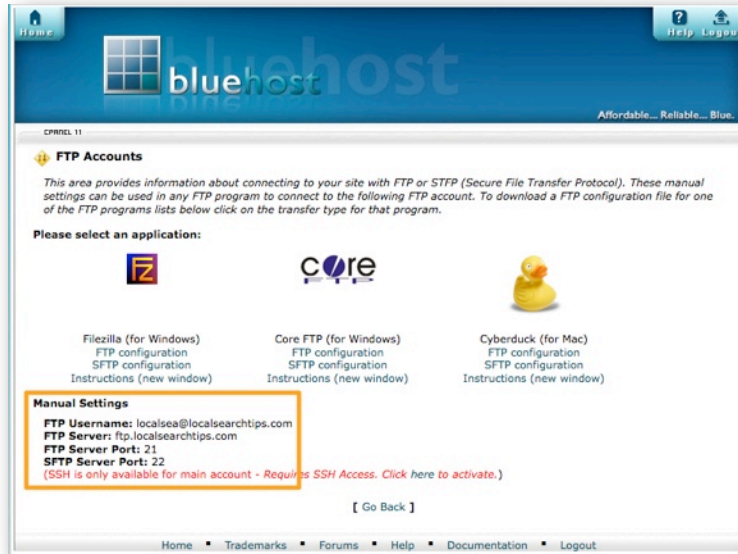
Home

Help Logou

bluehost

Affordable... Reliable... Blue.

CPANEL 11

FTP Accounts

This area provides information about connecting to your site with FTP or STFP (Secure File Transfer Protocol). These manual settings can be used in any FTP program to connect to the following FTP account. To download a FTP configuration file for one of the FTP programs lists below click on the transfer type for that program.

Please select an application:

core FTP

Filezilla (for Windows)
FTP configuration
SFTP configuration
Instructions (new window)

Core FTP (for Windows)
FTP configuration
SFTP configuration
Instructions (new window)

Cyberduck (for Mac)
FTP configuration
SFTP configuration
Instructions (new window)

Manual Settings

FTP Username: localsea@localsearchtips.com
FTP Server: ftp.localsearchtips.com
FTP Server Port: 21
SFTP Server Port: 22
(SSH is only available for main account - Requires SSH Access. Click here to activate.)

[ Go Back ]

Home • Trademarks • Forums • Help • Documentation • Logout